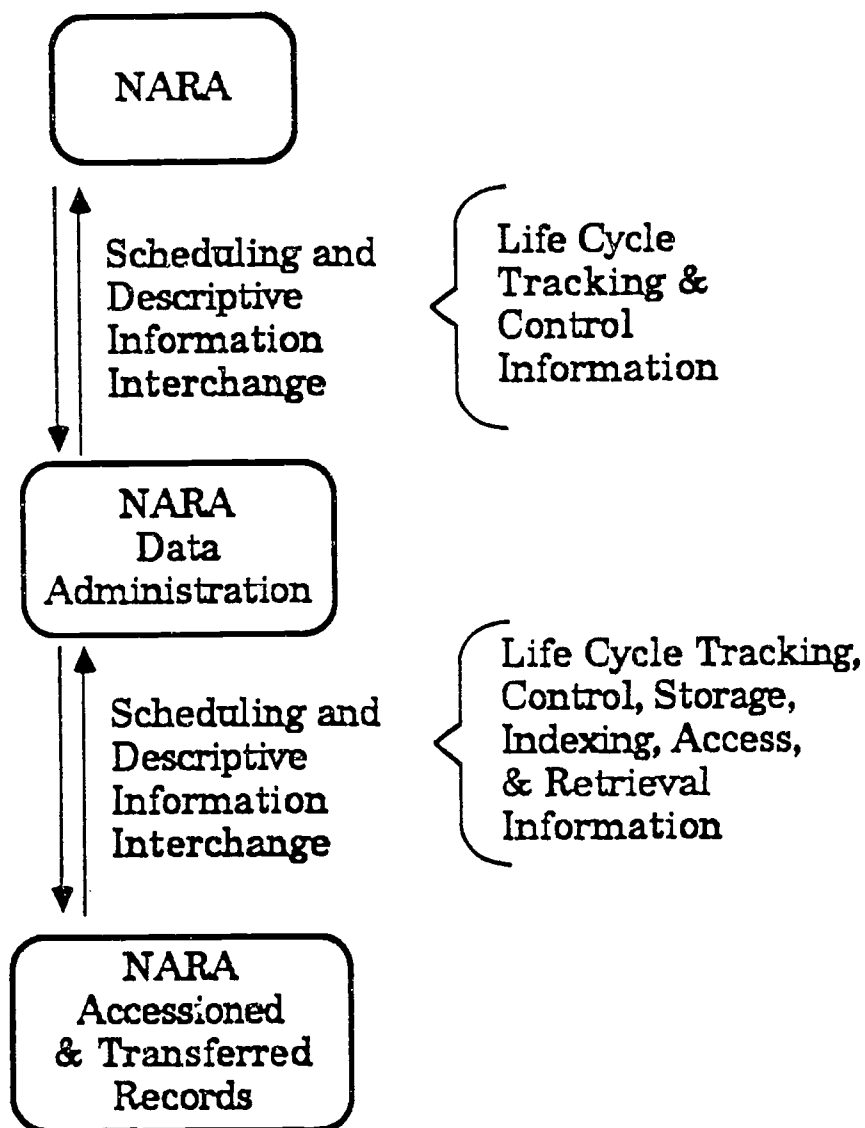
NARA

Scheduling and Descriptive Information Interchange

Life Cycle Tracking & Control Information

NARA Data Administration

Scheduling and Descriptive Information Interchange

Life Cycle Tracking, Control, Storage, Indexing, Access, & Retrieval Information

NARA Accessioned & Transferred Records